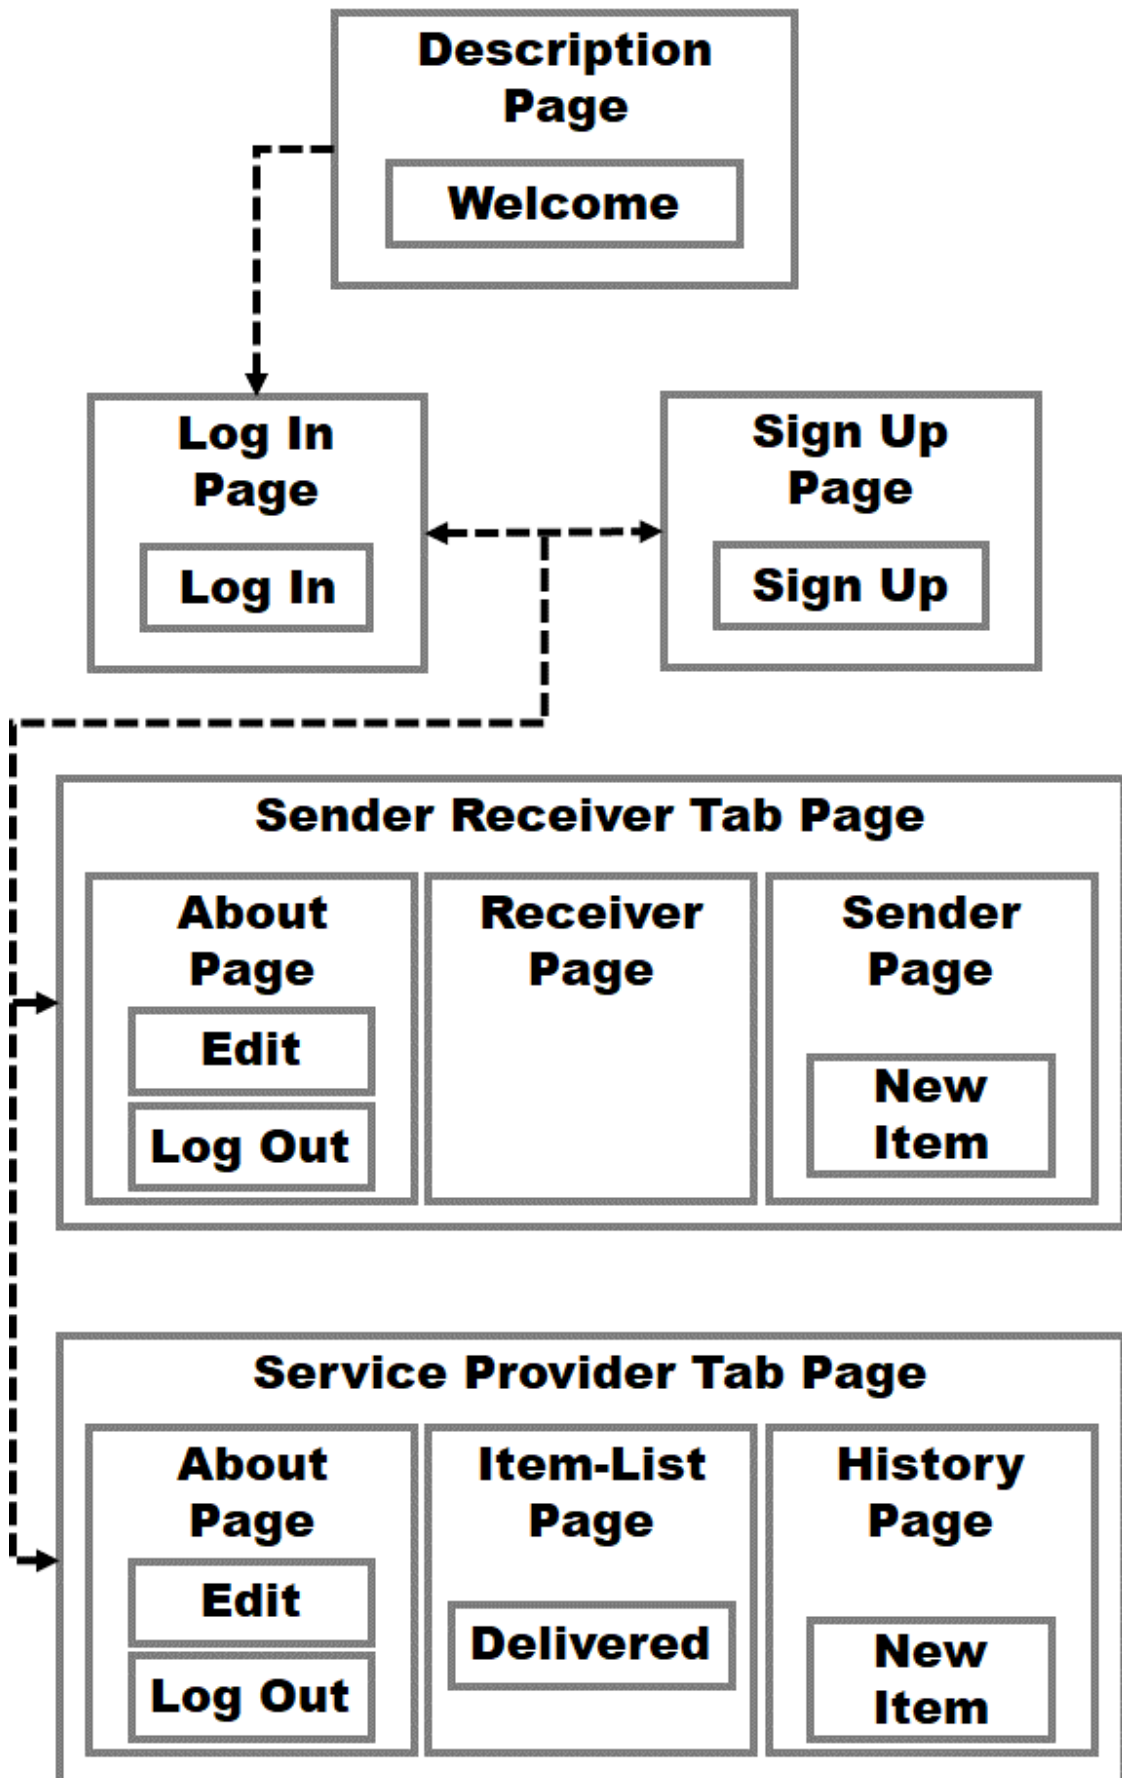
Description Page

Welcome

Log In Page

Log In

Sign Up Page

Sign Up

Sender Receiver Tab Page

About Page

Edit

Log Out

Receiver Page

Sender Page

New Item

Service Provider Tab Page

About Page

Edit

Log Out

Item-List Page

Delivered

History Page

New Item